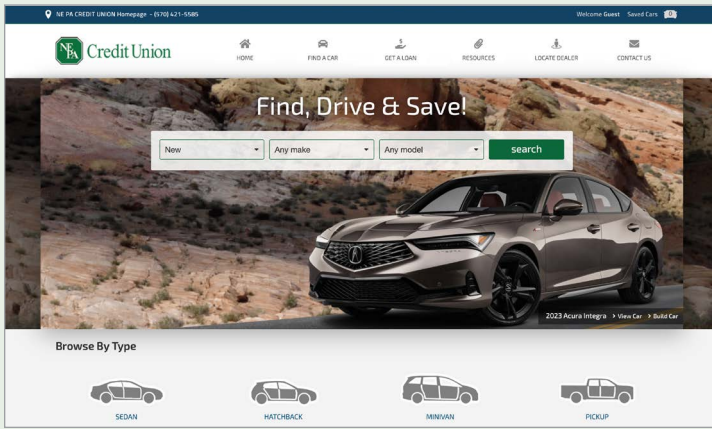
NE PA CREDIT UNION Homepage - (570) 421-5585

Welcome Guest Saved Cars 0

NEPA Credit Union

HOME FIND A CAR GET A LOAN RESOURCES LOCATE DEALER CONTACT US

Find, Drive & Save!

New Any make Any model search

2023 Acura Integra > View Car > Build Car

Browse By Type

SEDAN HATCHBACK MINIVAN PICKUP